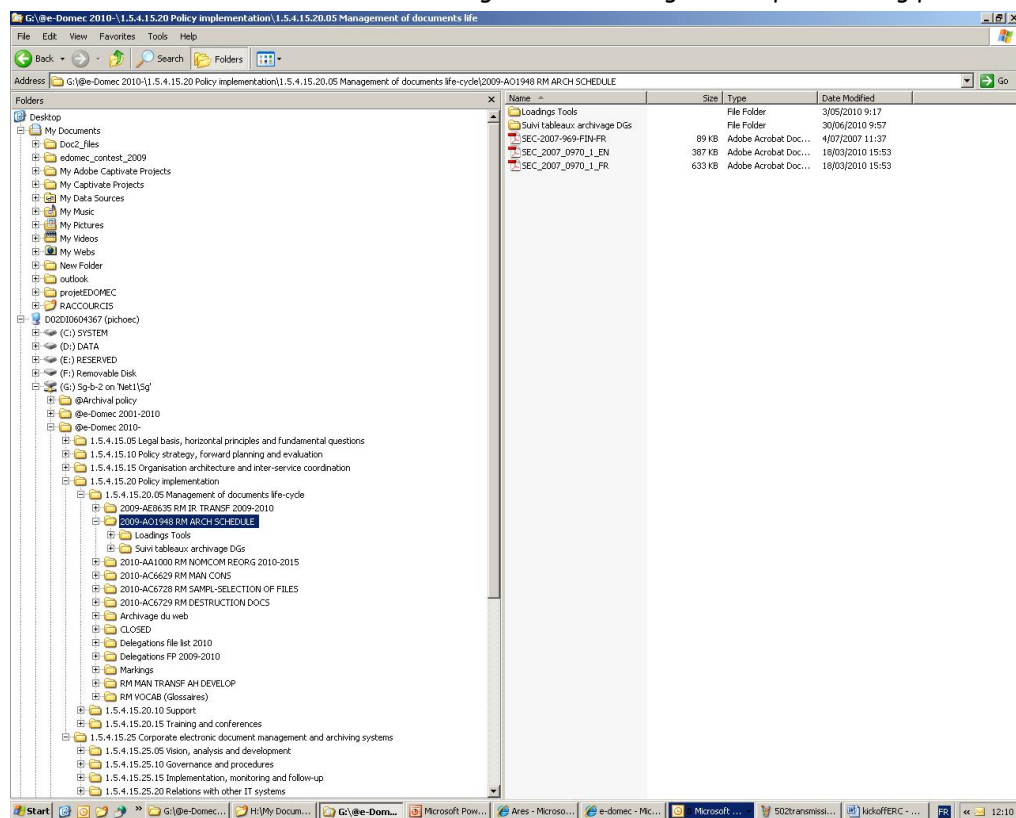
G:\@e-Domec 2010-\1.5.4.15.20 Policy implementation\1.5.4.15.20.05 Management of documents life

File Edit View Favorites Tools Help

Back Search Folders

Address G:\@e-Domec 2010-\1.5.4.15.20 Policy implementation\1.5.4.15.20.05 Management of documents life-cycle\2009-AO1948 RM ARCH SCHEDULE Go

Folders

Desktop
My Documents
Doc2_files
edomec_contest_2009
My Adobe Captivate Projects
My Captivate Projects
My Data Sources
My Music
My Pictures
My Videos
My Webs
New Folder
outlook
projetEDOMEC
RACCOURCIS
D02DI0604367 (pichoec)
(C:) SYSTEM
(D:) DATA
(E:) RESERVED
(F:) Removable Disk
(G:) Sg-b-2 on 'Net1\Sg'
@Archival policy
@e-Domec 2001-2010
@e-Domec 2010-
1.5.4.15.05 Legal basis, horizontal principles and fundamental questions
1.5.4.15.10 Policy strategy, forward planning and evaluation
1.5.4.15.15 Organisation architecture and inter-service coordination
1.5.4.15.20 Policy implementation
1.5.4.15.20.05 Management of documents life-cycle
2009-AE8635 RM IR TRANSF 2009-2010
2009-AO1948 RM ARCH SCHEDULE
Loadings Tools
Suivi tableaux archivage DGs
2010-AA1000 RM NOMCOM REORG 2010-2015
2010-AC6629 RM MAN CONS
2010-AC6728 RM SAMPL-SELECTION OF FILES
2010-AC6729 RM DESTRUCTION DOCS
Archivage du web
CLOSED
Delegations file list 2010
Delegations FP 2009-2010
Markings
RM MAN TRANSF AH DEVELOP
RM VOCAB (Glossaires)
1.5.4.15.20.10 Support
1.5.4.15.20.15 Training and conferences
1.5.4.15.25 Corporate electronic document management and archiving systems
1.5.4.15.25.05 Vision, analysis and development
1.5.4.15.25.10 Governance and procedures
1.5.4.15.25.15 Implementation, monitoring and follow-up
1.5.4.15.25.20 Relations with other IT systems

| Name | Size | Type | Date Modified |
|---|---|---|---|
| Loadings Tools | | File Folder | 3/05/2010 9:17 |
| Suivi tableaux archivage DGs | | File Folder | 30/06/2010 9:57 |
| SEC-2007-969-FIN-FR | 89 KB | Adobe Acrobat Doc... | 4/07/2007 11:37 |
| SEC_2007_0970_1_EN | 387 KB | Adobe Acrobat Doc... | 18/03/2010 15:53 |
| SEC_2007_0970_1_FR | 633 KB | Adobe Acrobat Doc... | 18/03/2010 15:53 |

Start G:\@e-Domec... H:\My Docum... G:\@e-Dom... Microsoft Pow... Ares - Microso... e-domec - Mic... Microsoft ... 502transmissi... kickoffERC - ... FR 12:10